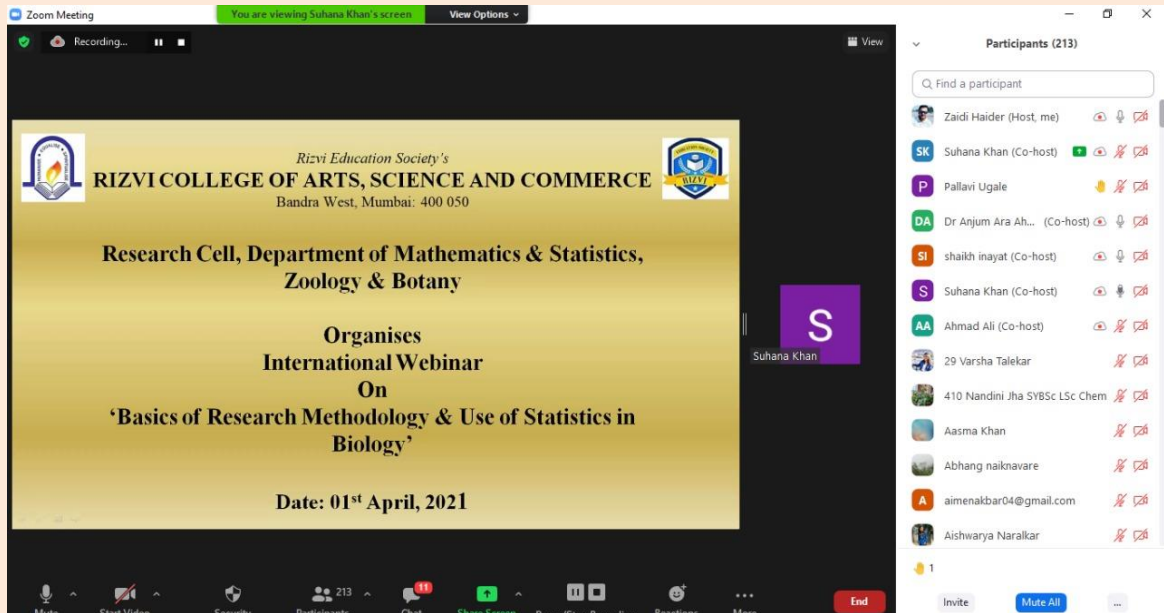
Zoom Meeting

You are viewing Suhana Khan's screen

View Options

Recording...

View

Rizvi Education Society's
RIZVI COLLEGE OF ARTS, SCIENCE AND COMMERCE
Bandra West, Mumbai: 400 050

Research Cell, Department of Mathematics & Statistics, Zoology & Botany

Organises
International Webinar
On
'Basics of Research Methodology & Use of Statistics in Biology'

Date: 01$^{st}$ April, 2021

S
Suhana Khan

Participants (213)

Find a participant

Zaidi Haider (Host, me)
SK Suhana Khan (Co-host)
P Pallavi Ugale
DA Dr Anjum Ara Ah... (Co-host)
SI shaikh inayat (Co-host)
S Suhana Khan (Co-host)
AA Ahmad Ali (Co-host)
29 Varsha Talekar
410 Nandini Jha SYBSc LSc Chem
Aasma Khan
Abhang naiknavare
A aimenakbar04@gmail.com
Aishwarya Naralkar

1

Invite
Mute All
...

213
11
End